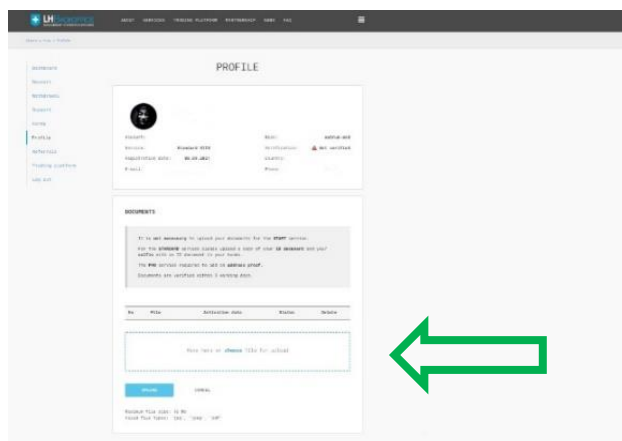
LH TRADEOFFICE

ABOUT SERVICES TRADING PLATFORM PARTNERSHIP NEWS FAQ

PROFILE

Dashboard
Account
Withdrawals
Support
Terms
Profile
Referrals
Trading platform
Log out

Account:
Service: Standard 4ISK
Registration date: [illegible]
E-mail:

Rank:
Verification: not verified
Country:
Phone:

DOCUMENTS

It is not necessary to upload your documents for the START service.

For the STANDARD services please upload a copy of your ID document and your selfie with an ID document in your hands.

The PRO service requires to add an address proof.

Documents are verified within 3 working days.

| No | File | Activation date | Status | Delete |
|---|---|---|---|---|

Drop here or choose file for upload

UPLOAD CANCEL

Maximum file size: 10 Mb
Valid file types: jpg, .png, .pdf